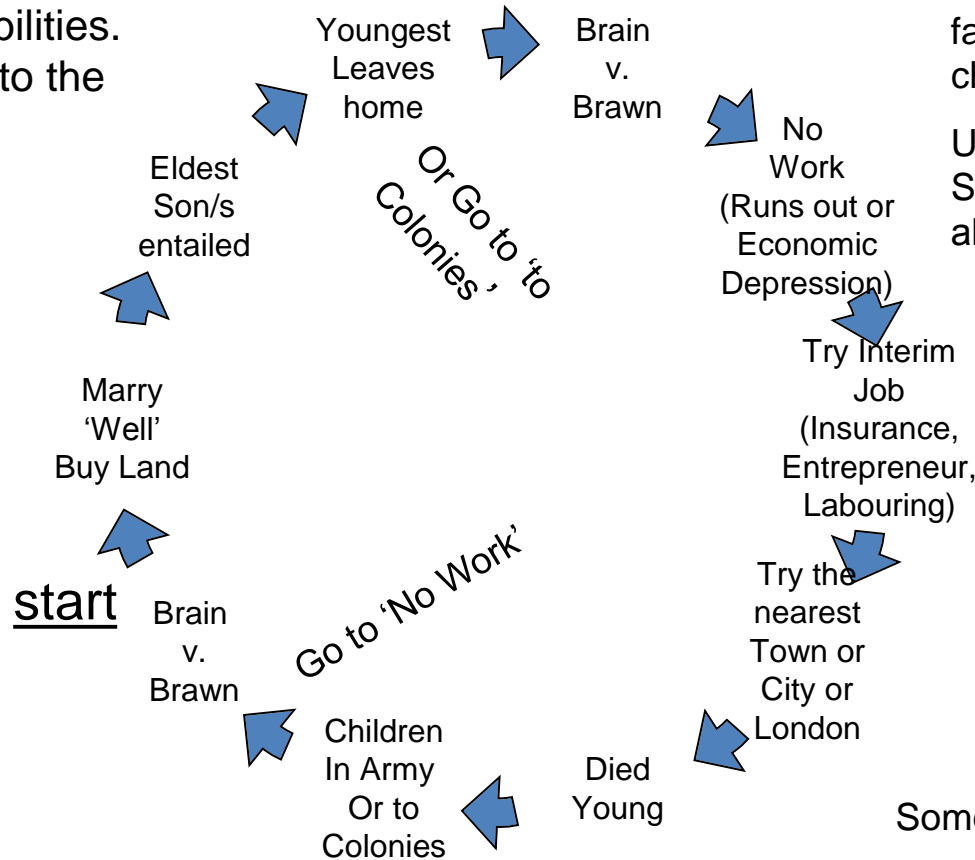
bilities.
to the

Youngest Leaves home

Brain v. Brawn

fa
ch

U
S
al

No Work (Runs out or Economic Depression)

Or Go to 'to Colonies '

Eldest Son/s entailed

Marry 'Well' Buy Land

Try Interim Job (Insurance, Entrepreneur, Labouring)

Try the nearest Town or City or London

start

Brain v. Brawn

Go to 'No Work'

Children In Army Or to Colonies

Died Young

Som